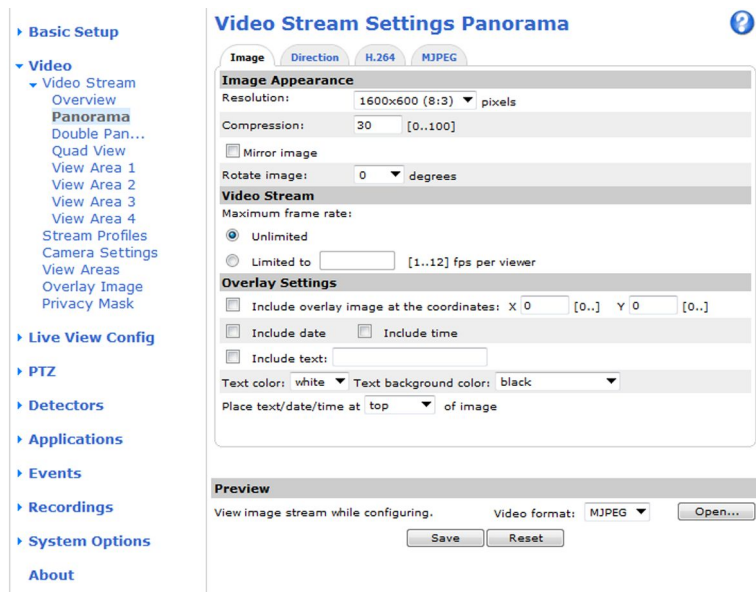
▸ Basic Setup

▾ Video
▾ Video Stream
Overview
Panorama
Double Pan...
Quad View
View Area 1
View Area 2
View Area 3
View Area 4
Stream Profiles
Camera Settings
View Areas
Overlay Image
Privacy Mask

▸ Live View Config

▸ PTZ

▸ Detectors

▸ Applications

▸ Events

▸ Recordings

▸ System Options

About

Video Stream Settings Panorama

?

Image | Direction | H.264 | MJPEG

Image Appearance

Resolution: 1600x600 (8:3) pixels

Compression: 30 [0..100]

Mirror image

Rotate image: 0 degrees

Video Stream

Maximum frame rate:

Unlimited

Limited to [1..12] fps per viewer

Overlay Settings

Include overlay image at the coordinates: X 0 [0..] Y 0 [0..]

Include date Include time

Include text:

Text color: white Text background color: black

Place text/date/time at top of image

Preview

View image stream while configuring. Video format: MJPEG Open...

Save Reset